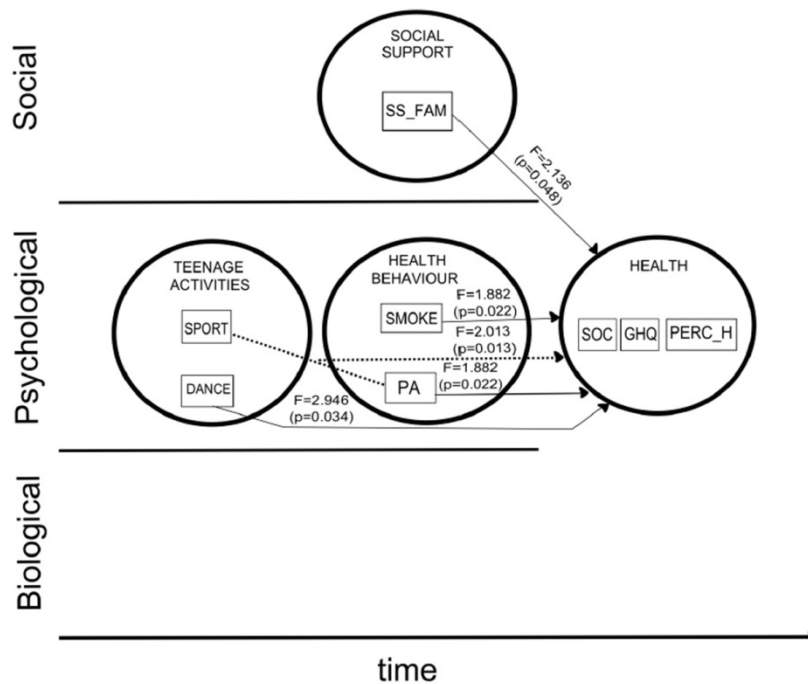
Social

SOCIAL SUPPORT

SS_FAM

F=2.136 (p=0.048)

Psychological

TEENAGE ACTIVITIES

SPORT

DANCE

HEALTH BEHAVIOUR

SMOKE

F=1.882 (p=0.022)

F=2.013 (p=0.013)

PA

F=1.882 (p=0.022)

F=2.946 (p=0.034)

HEALTH

SOC

GHQ

PERC_H

Biological

time